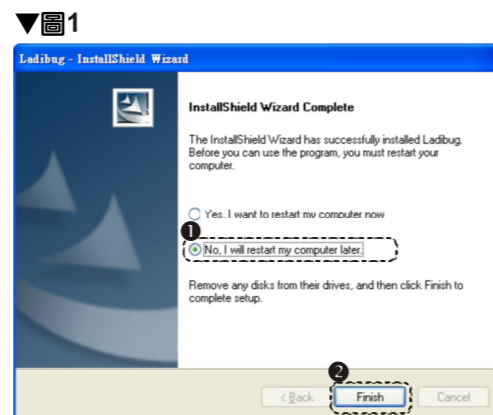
▼圖1

Ladibug - InstallShield Wizard

InstallShield Wizard Complete

The InstallShield Wizard has successfully installed Ladibug. Before you can use the program, you must restart your computer.

Yes, I want to restart my computer now

❶

No, I will restart my computer later.

Remove any disks from their drives, and then click Finish to complete setup.

❷

< Back

Finish

Cancel